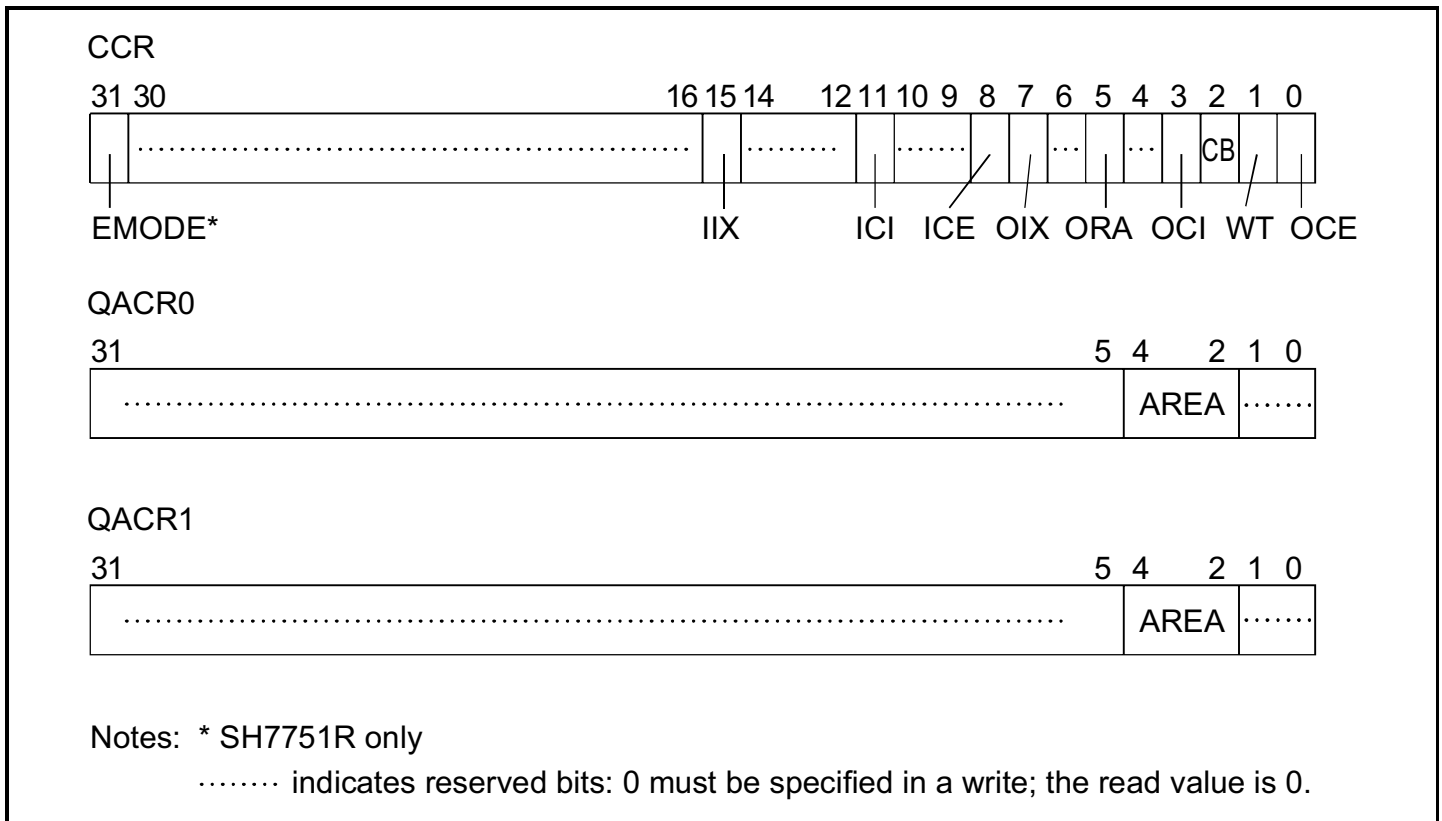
CCR

31 30 16 15 14 12 11 10 9 8 7 6 5 4 3 2 1 0

CB

EMODE* IIX ICI ICE OIX ORA OCI WT OCE

QACR0

31 5 4 2 1 0

AREA

QACR1

31 5 4 2 1 0

AREA

Notes: * SH7751R only

........ indicates reserved bits: 0 must be specified in a write; the read value is 0.